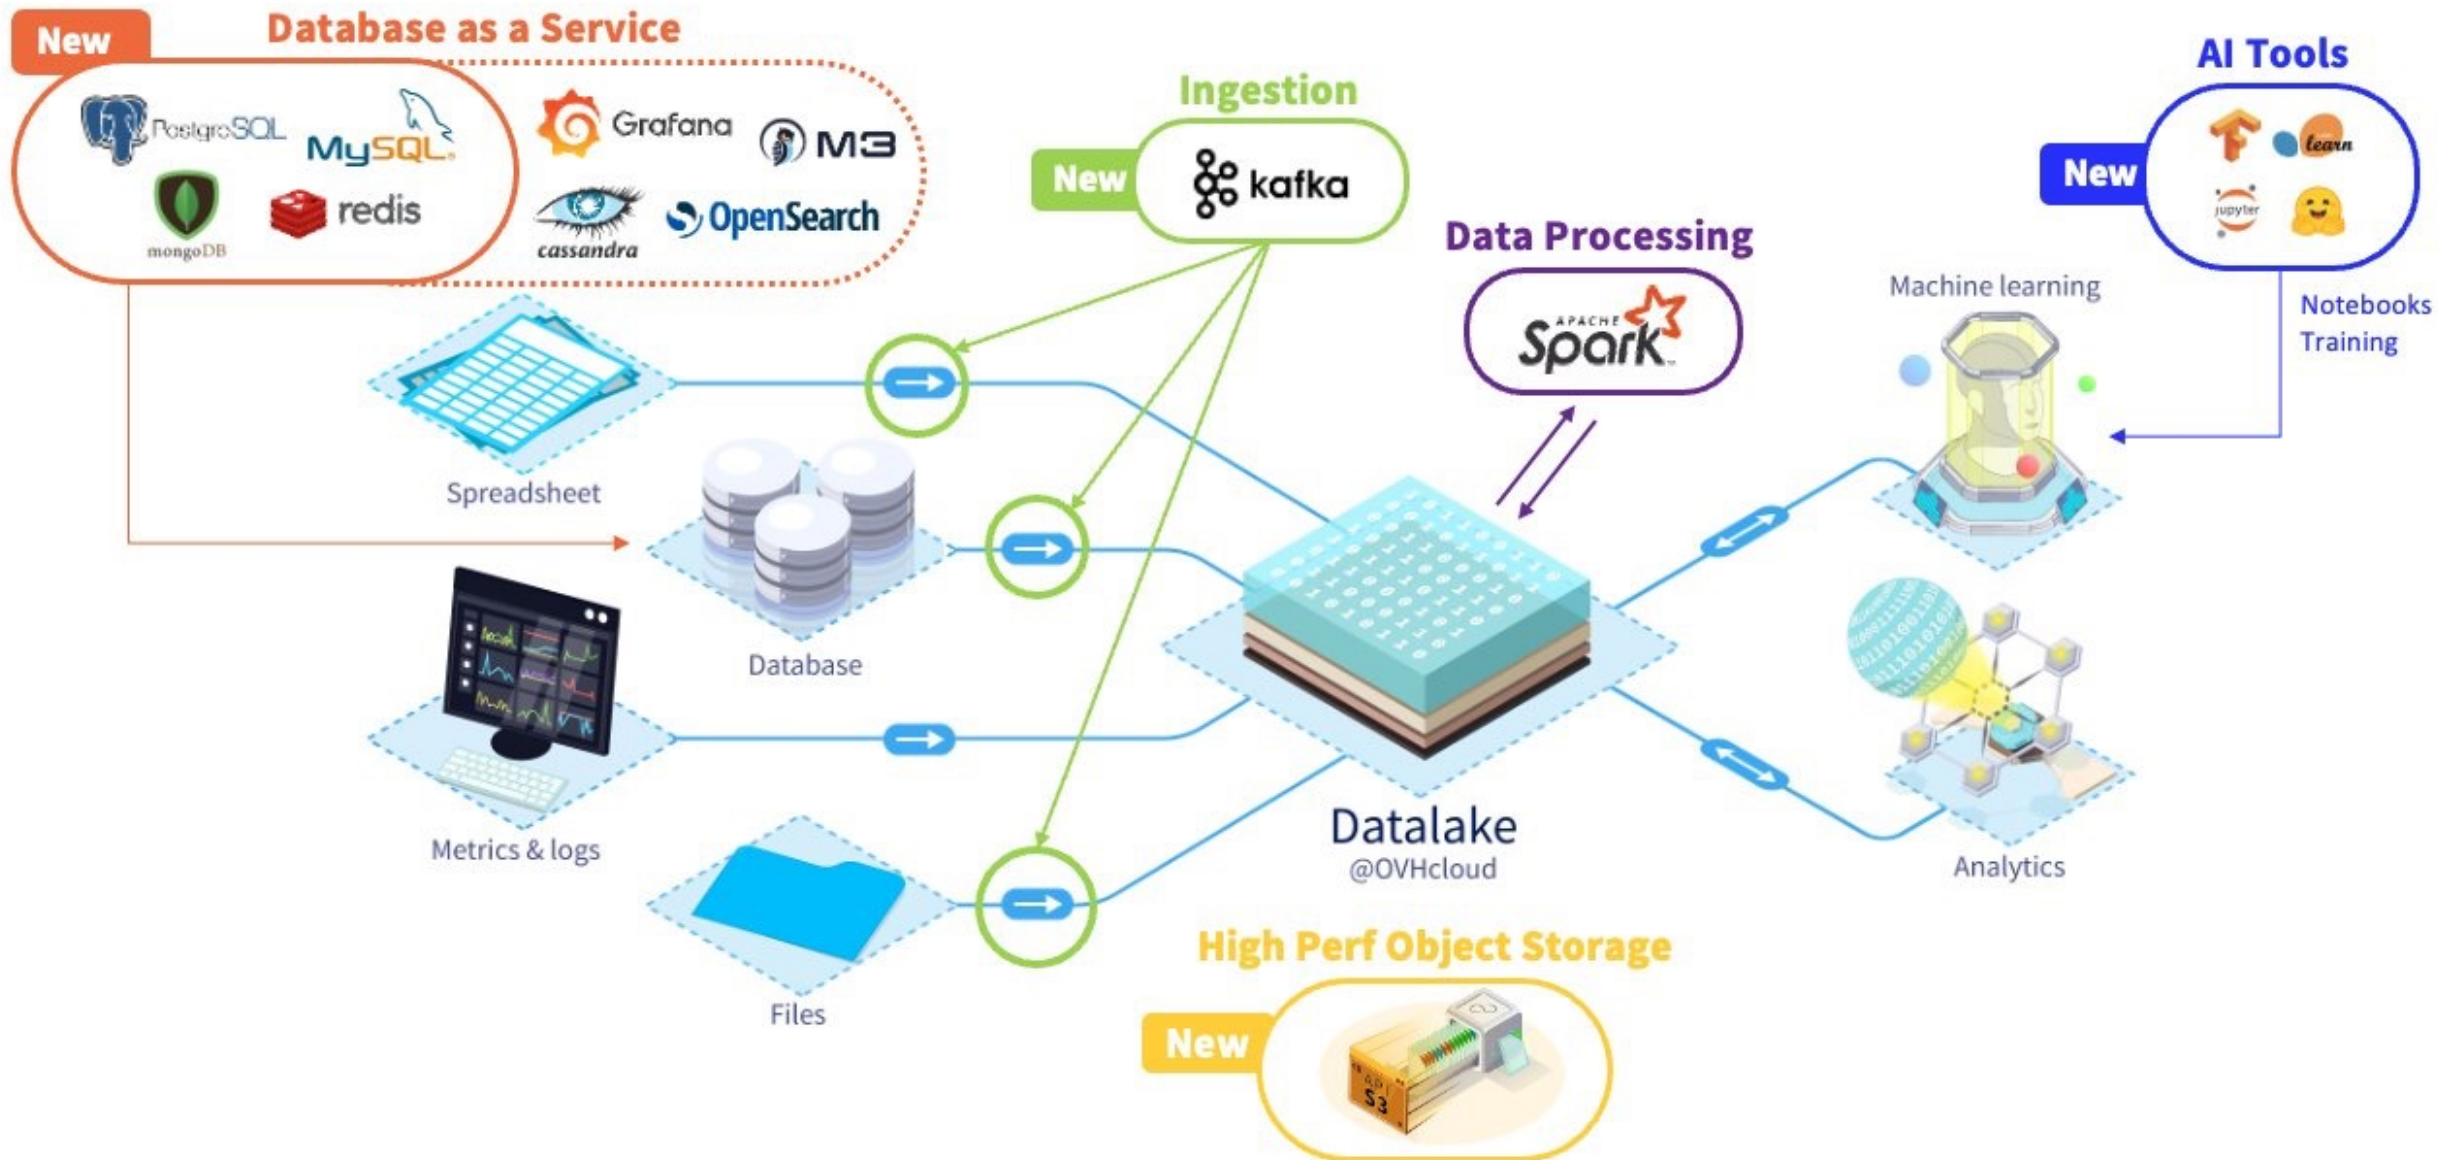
New
Database as a Service
PostgreSQL
MySQL
mongoDB
redis
Grafana
M3
cassandra
OpenSearch

Ingestion
New
kafka

AI Tools
New
learn
jupyter

Data Processing
APACHE Spark

Machine learning
Notebooks
Training

Spreadsheet
Database
Metrics & logs
Files

Datalake
@OVHcloud

Analytics

High Perf Object Storage
New
API
S3